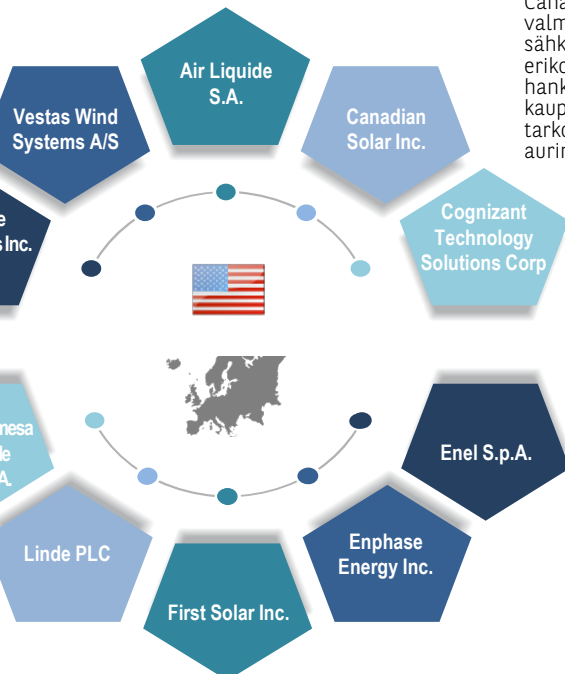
Cana
valm
sähk
eriko
hank
kaup
tarko
aurin

Air Liquide S.A.

Canadian Solar Inc.

Vestas Wind Systems A/S

Cognizant Technology Solutions Corp

e
s Inc.

mesa
de
A.

Enel S.p.A.

Linde PLC

Enphase Energy Inc.

First Solar Inc.